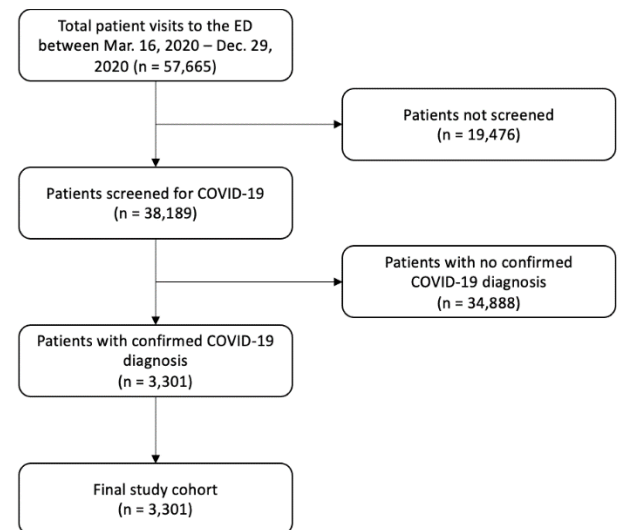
Total patient visits to the ED between Mar. 16, 2020 – Dec. 29, 2020 (n = 57,665)

Patients not screened (n = 19,476)

Patients screened for COVID-19 (n = 38,189)

Patients with no confirmed COVID-19 diagnosis (n = 34,888)

Patients with confirmed COVID-19 diagnosis (n = 3,301)

Final study cohort (n = 3,301)